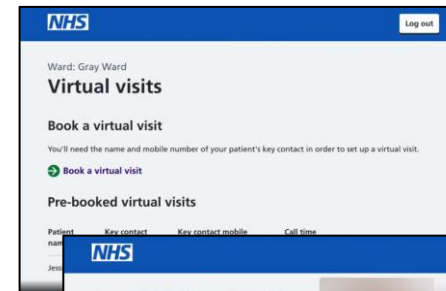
NHS

Log out

Ward: Gray Ward

Virtual visits

Book a virtual visit

You'll need the name and mobile number of your patient's key contact in order to set up a virtual visit.

Book a virtual visit

Pre-booked virtual visits

| Patient nam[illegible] | Key contact | Key contact mobile | Call time |
|---|---|---|---|
| Jess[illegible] | | | |

NHS